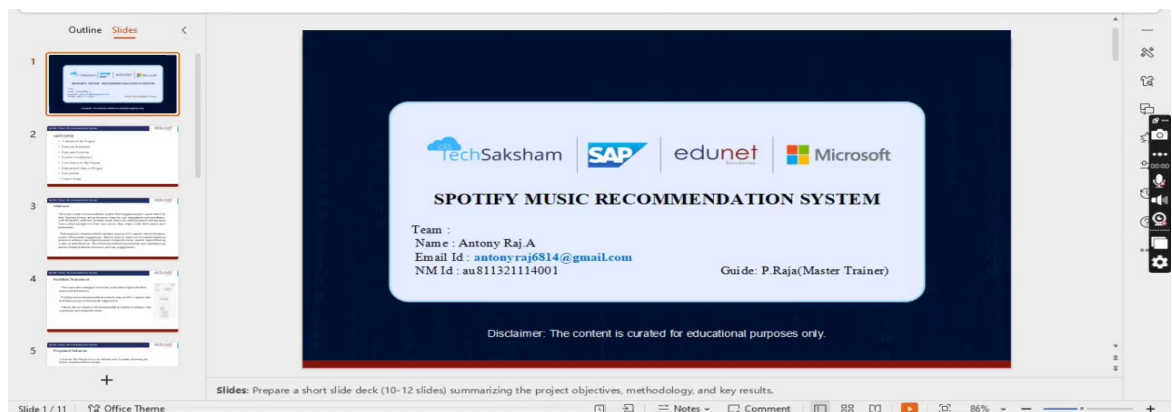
Outline Slides

1

2

3

4

5

+

techSaksham | SAP | edunet | Microsoft

SPOTIFY MUSIC RECOMMENDATION SYSTEM

Team :
Name : Antony Raj.A
Email Id : antonyraj6814@gmail.com
NM Id : au811321114001

Guide: P.Raja(Master Trainer)

Disclaimer: The content is curated for educational purposes only.

Slides: Prepare a short slide deck (10-12 slides) summarizing the project objectives, methodology, and key results.

Slide 1 / 11 Office Theme Notes Comment 86%